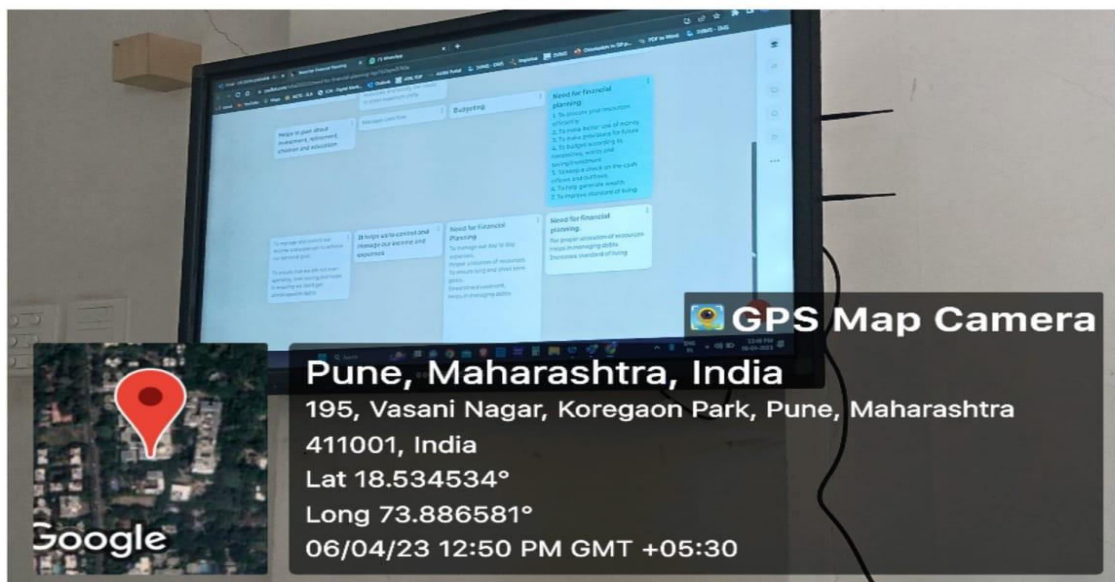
Budgeting

Need for financial planning:
1. To ensure your insurance adequacy
2. To make better use of money
3. To make provision for future
4. To budget according to necessities, wants and luxury
5. To keep a check on the cash inflows and outflows
6. To help generate wealth
7. To improve standard of living

Helps to plan about investment, retirement, children and education.

Need for financial planning:
For proper allocation of resources
Helps in managing debts
Increases standard of living

It helps us to control and manage our income and expenses

Need for Financial Planning
To manage our day to day expenses
Proper utilization of resources
To ensure long and short term goals
Ensures investment
Helps in managing debts

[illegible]

GPS Map Camera
Pune, Maharashtra, India
195, Vasani Nagar, Koregaon Park, Pune, Maharashtra 411001, India
Lat 18.534534°
Long 73.886581°
06/04/23 12:50 PM GMT +05:30
Google